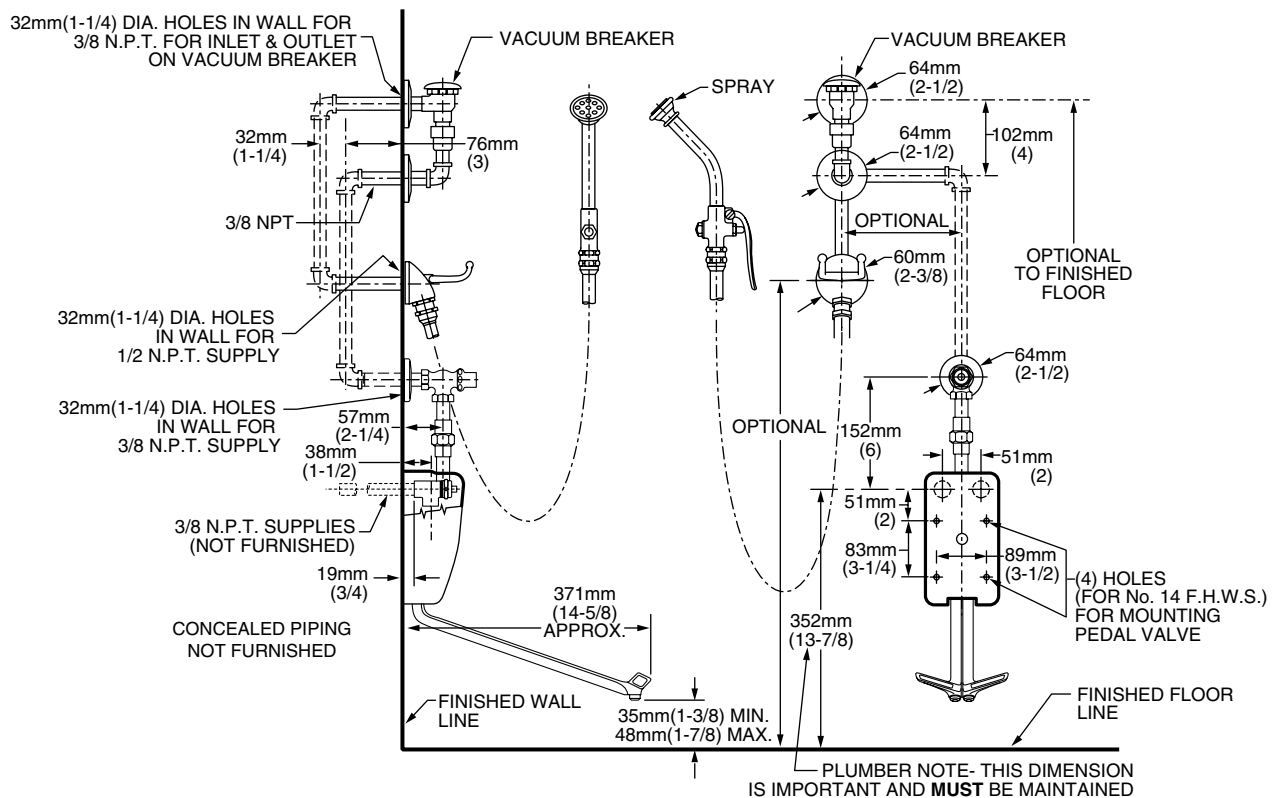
32mm(1-1/4) DIA. HOLES IN WALL FOR 3/8 N.P.T. FOR INLET & OUTLET ON VACUUM BREAKER

VACUUM BREAKER

SPRAY

VACUUM BREAKER

64mm (2-1/2)

102mm (4)

64mm (2-1/2)

32mm (1-1/4)

76mm (3)

3/8 NPT

OPTIONAL

OPTIONAL TO FINISHED FLOOR

60mm (2-3/8)

32mm(1-1/4) DIA. HOLES IN WALL FOR 1/2 N.P.T. SUPPLY

64mm (2-1/2)

32mm(1-1/4) DIA. HOLES IN WALL FOR 3/8 N.P.T. SUPPLY

57mm (2-1/4)

OPTIONAL

152mm (6)

51mm (2)

38mm (1-1/2)

51mm (2)

3/8 N.P.T. SUPPLIES (NOT FURNISHED)

83mm (3-1/4)

89mm (3-1/2)

(4) HOLES (FOR No. 14 F.H.W.S.) FOR MOUNTING PEDAL VALVE

19mm (3/4)

371mm (14-5/8) APPROX.

352mm (13-7/8)

CONCEALED PIPING NOT FURNISHED

FINISHED WALL LINE

35mm(1-3/8) MIN. 48mm(1-7/8) MAX.

FINISHED FLOOR LINE

PLUMBER NOTE- THIS DIMENSION IS IMPORTANT AND MUST BE MAINTAINED